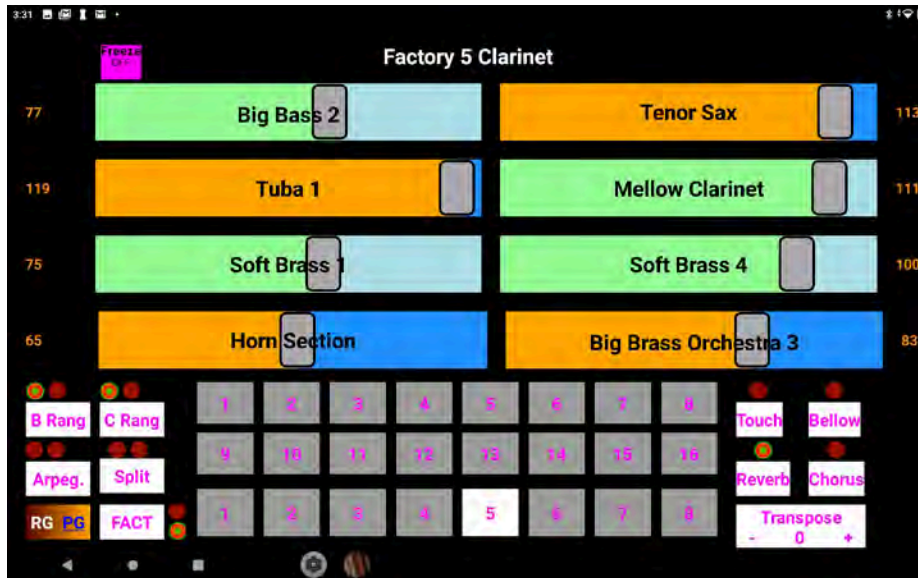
3:31

Freeze Ch-

Factory 5 Clarinet

77

Big Bass 2

Tenor Sax

113

119

Tuba 1

Mellow Clarinet

111

75

Soft Brass 1

Soft Brass 4

100

65

Horn Section

Big Brass Orchestra 3

83

B Rang

C Rang

1 2 3 4 5 6 7 8

Touch

Bellow

Arpeg.

Split

9 10 11 12 13 14 15 16

Reverb

Chorus

RG PG

FACT

1 2 3 4 5 6 7 8

Transpose
- 0 +